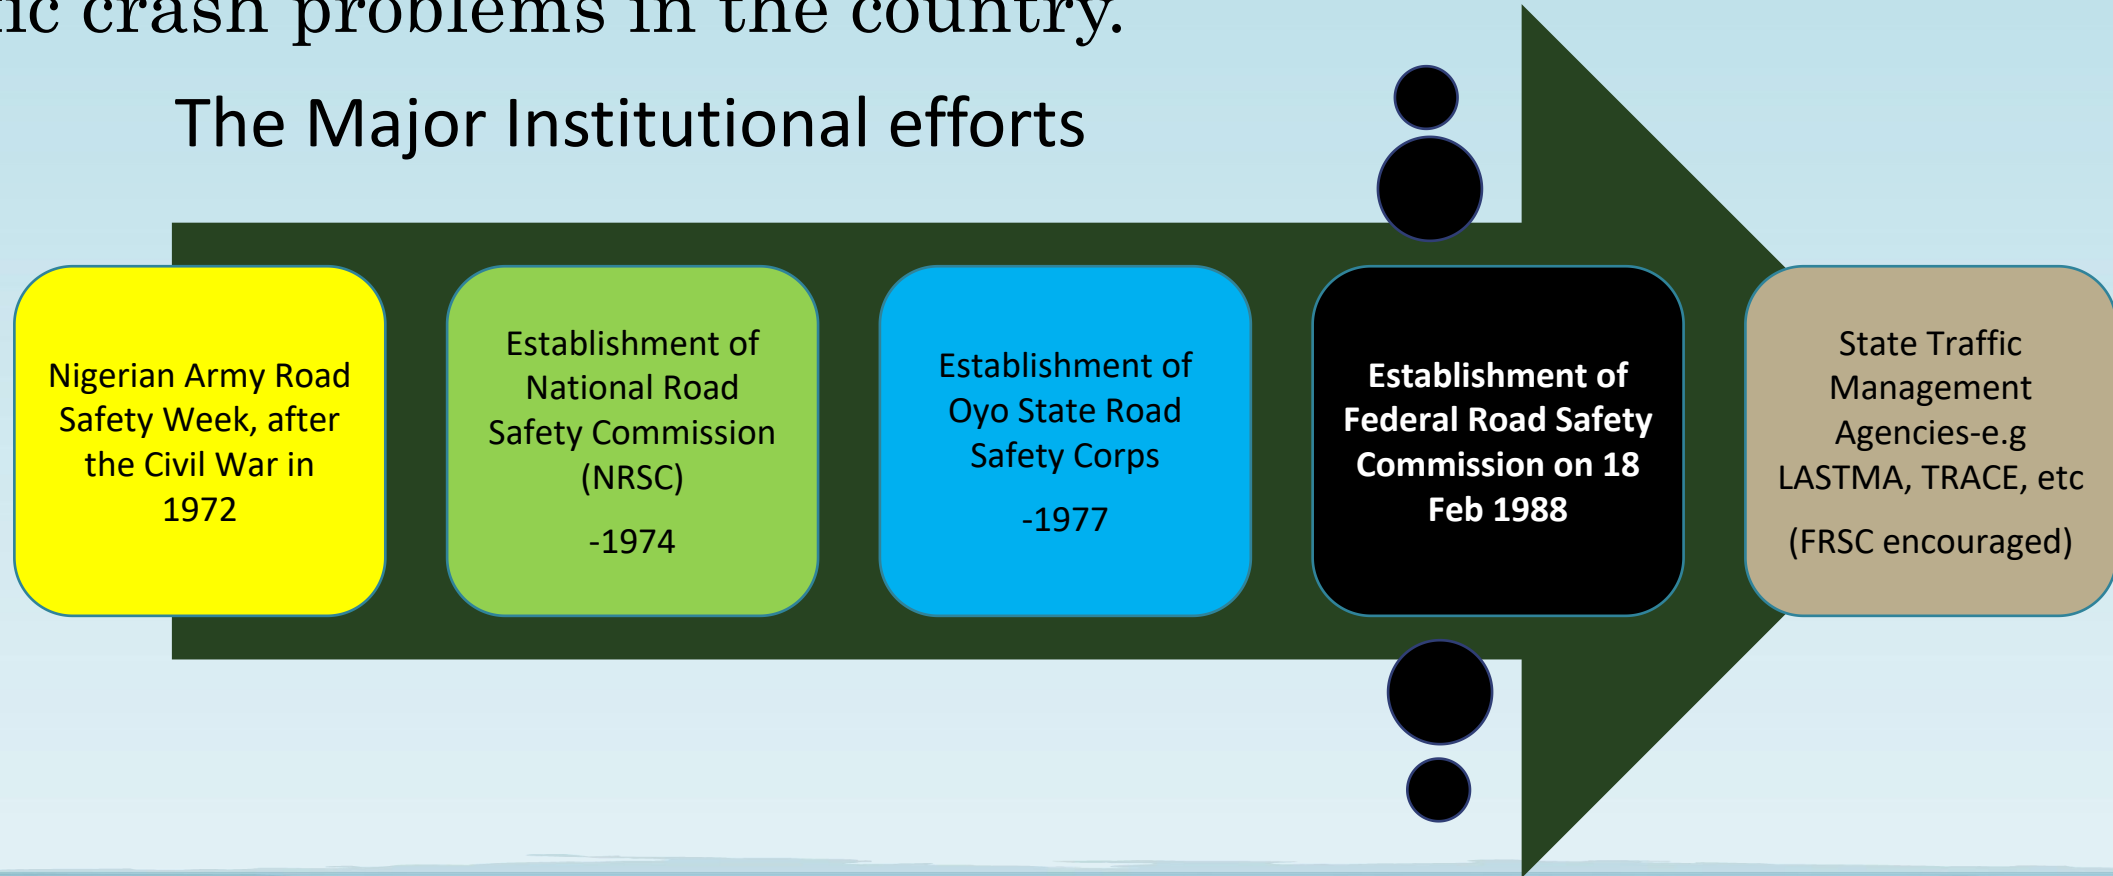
ic crash problems in the country.

The Major Institutional efforts

Nigerian Army Road Safety Week, after the Civil War in 1972

Establishment of National Road Safety Commission (NRSC)

-1974

Establishment of Oyo State Road Safety Corps

-1977

Establishment of Federal Road Safety Commission on 18 Feb 1988

State Traffic Management Agencies-e.g LASTMA, TRACE, etc

(FRSC encouraged)